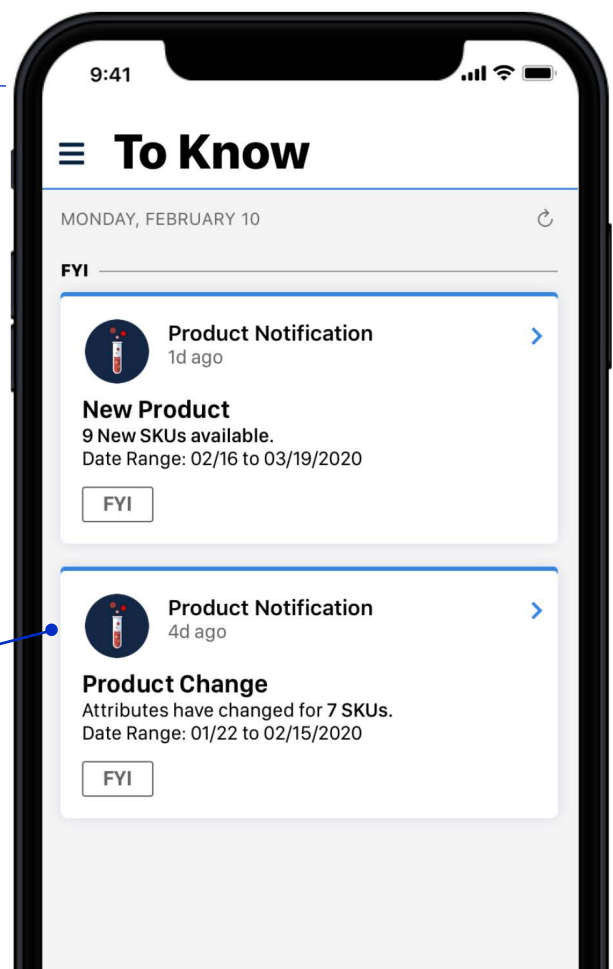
9:41

To Know

MONDAY, FEBRUARY 10

FYI

Product Notification
1d ago

New Product
9 New SKUs available.
Date Range: 02/16 to 03/19/2020

FYI

Product Notification
4d ago

Product Change
Attributes have changed for 7 SKUs.
Date Range: 01/22 to 02/15/2020

FYI